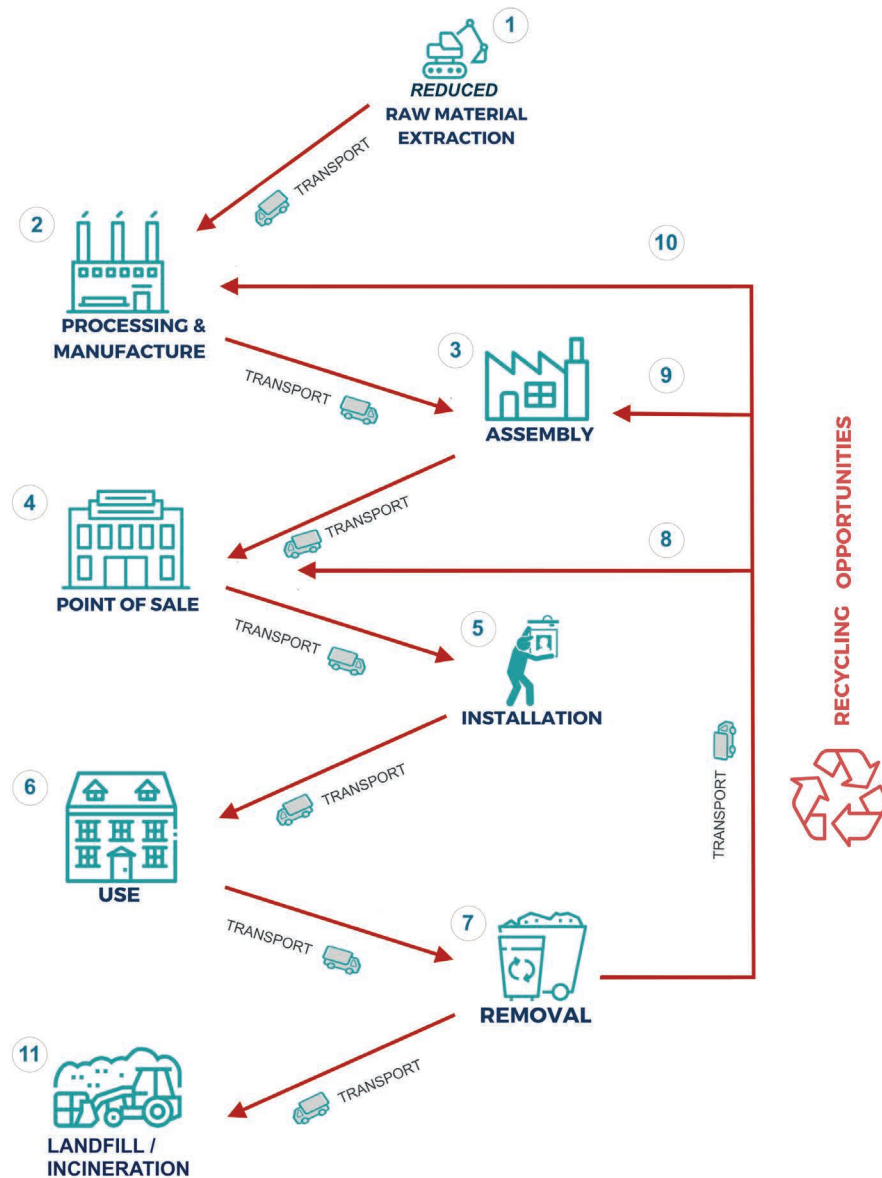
1
REDUCED
RAW MATERIAL EXTRACTION

TRANSPORT

2
PROCESSING & MANUFACTURE

10

TRANSPORT

3
ASSEMBLY

9

4
POINT OF SALE

TRANSPORT

8

TRANSPORT

5
INSTALLATION

RECYCLING OPPORTUNITIES

6
USE

TRANSPORT

TRANSPORT

TRANSPORT

7
REMOVAL

11
LANDFILL / INCINERATION

TRANSPORT